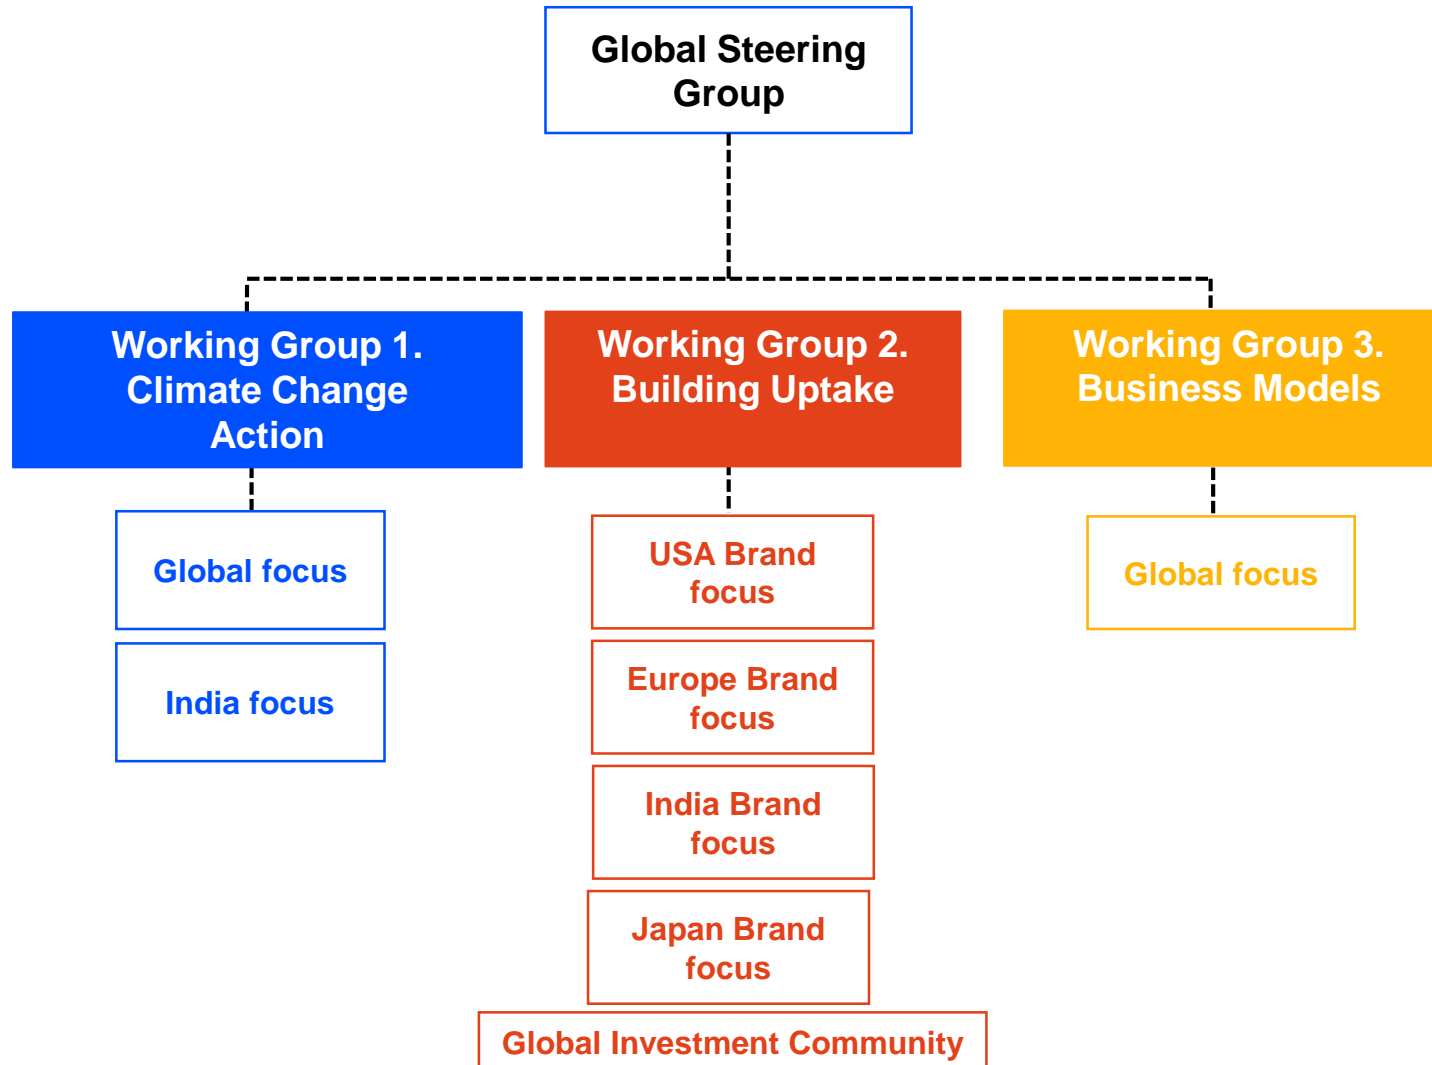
Global Steering Group

Working Group 1. Climate Change Action

Global focus

India focus

Working Group 2. Building Uptake

USA Brand focus

Europe Brand focus

India Brand focus

Japan Brand focus

Global Investment Community

Working Group 3. Business Models

Global focus